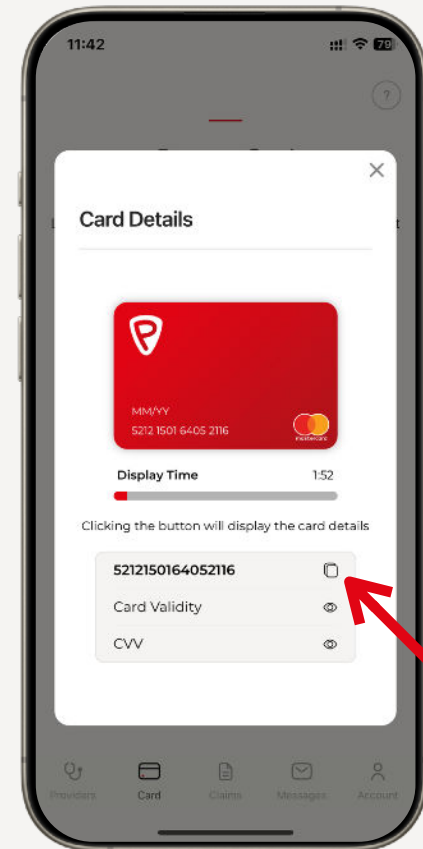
11:42

79

?

Card Details

MM/YY

5212 1501 6405 2116

mastercard

Display Time

1:52

Clicking the button will display the card details

5212150164052116

Card Validity

CVV

Providers

Card

Claims

Messages

Account